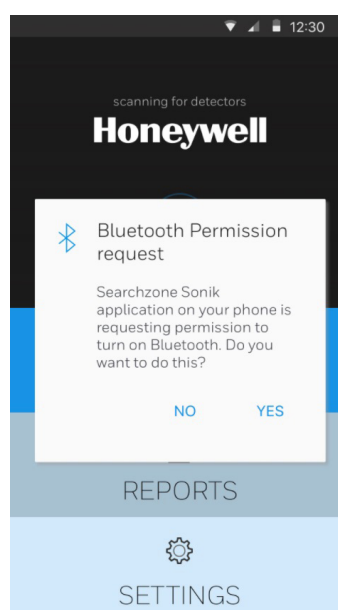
12:30

scanning for detectors

Honeywell

Bluetooth Permission request

Searchzone Sonik application on your phone is requesting permission to turn on Bluetooth. Do you want to do this?

NO YES

REPORTS

SETTINGS